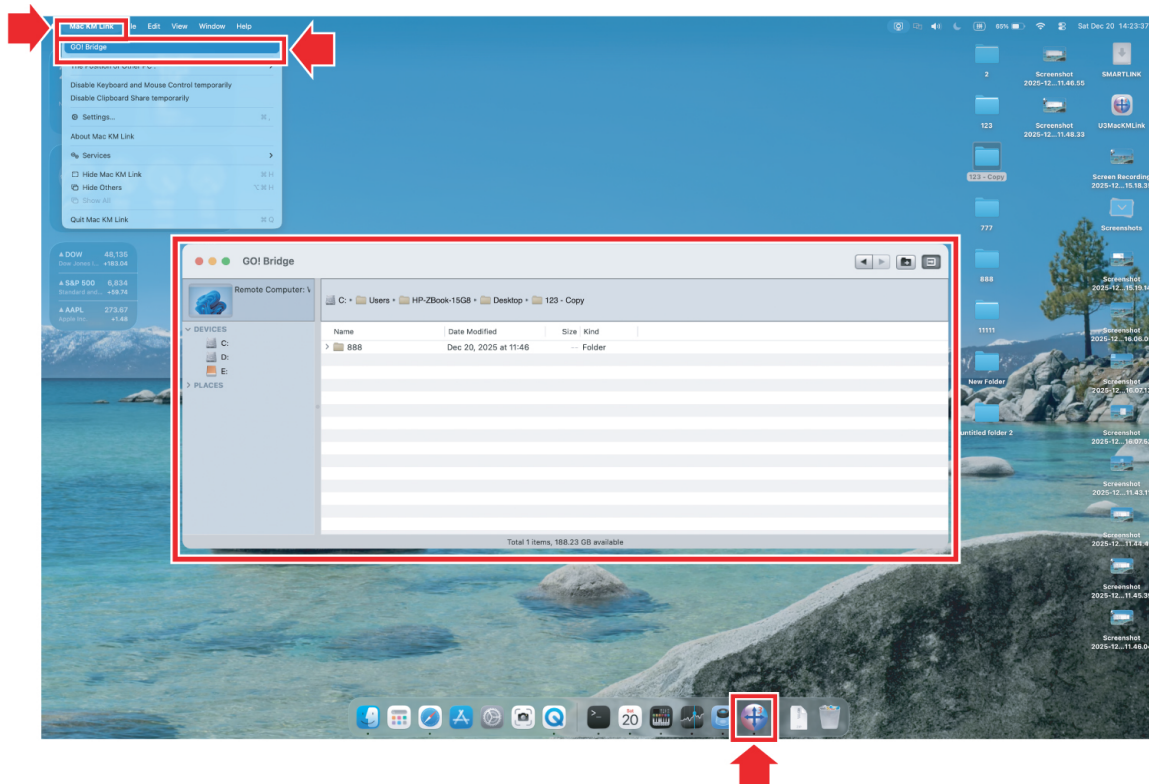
Mac KM Link File Edit View Window Help

85% Sat Dec 20 14:23:37

GO! Bridge
The Position of Other PC
Disable Keyboard and Mouse Control temporarily
Disable Clipboard Share temporarily
Settings... ⌘,
About Mac KM Link
Services
Hide Mac KM Link ⌘H
Hide Others ⌥⌘H
Show All
Quit Mac KM Link ⌘Q

DOW 48,135 Dow Jones I... +183.04
S&P 500 6,834 Standard and... +59.74
AAPL 273.67 Apple Inc. +1.48

GO! Bridge

Remote Computer: \

DEVICES
C:
D:
E:
PLACES

C: › Users › HP-ZBook-15G8 › Desktop › 123 - Copy

| Name | Date Modified | Size | Kind |
|---|---|---|---|
| 888 | Dec 20, 2025 at 11:46 | -- | Folder |

Total 1 items, 188.23 GB available

2
123
123 - Copy
777
888
11111
New Folder
untitled folder 2

Screenshot 2025-12...11.46.55
Screenshot 2025-12...11.48.33

SMARTLINK
U3MacKMLink
Screen Recording 2025-12...15.18.3
Screenshots
Screenshot 2025-12...15.19.1
Screenshot 2025-12...16.06.0
Screenshot 2025-12...16.07.1
Screenshot 2025-12...16.07.5
Screenshot 2025-12...11.43.1
Screenshot 2025-12...11.44.4
Screenshot 2025-12...11.45.3
Screenshot 2025-12...11.46.0

DEC 20